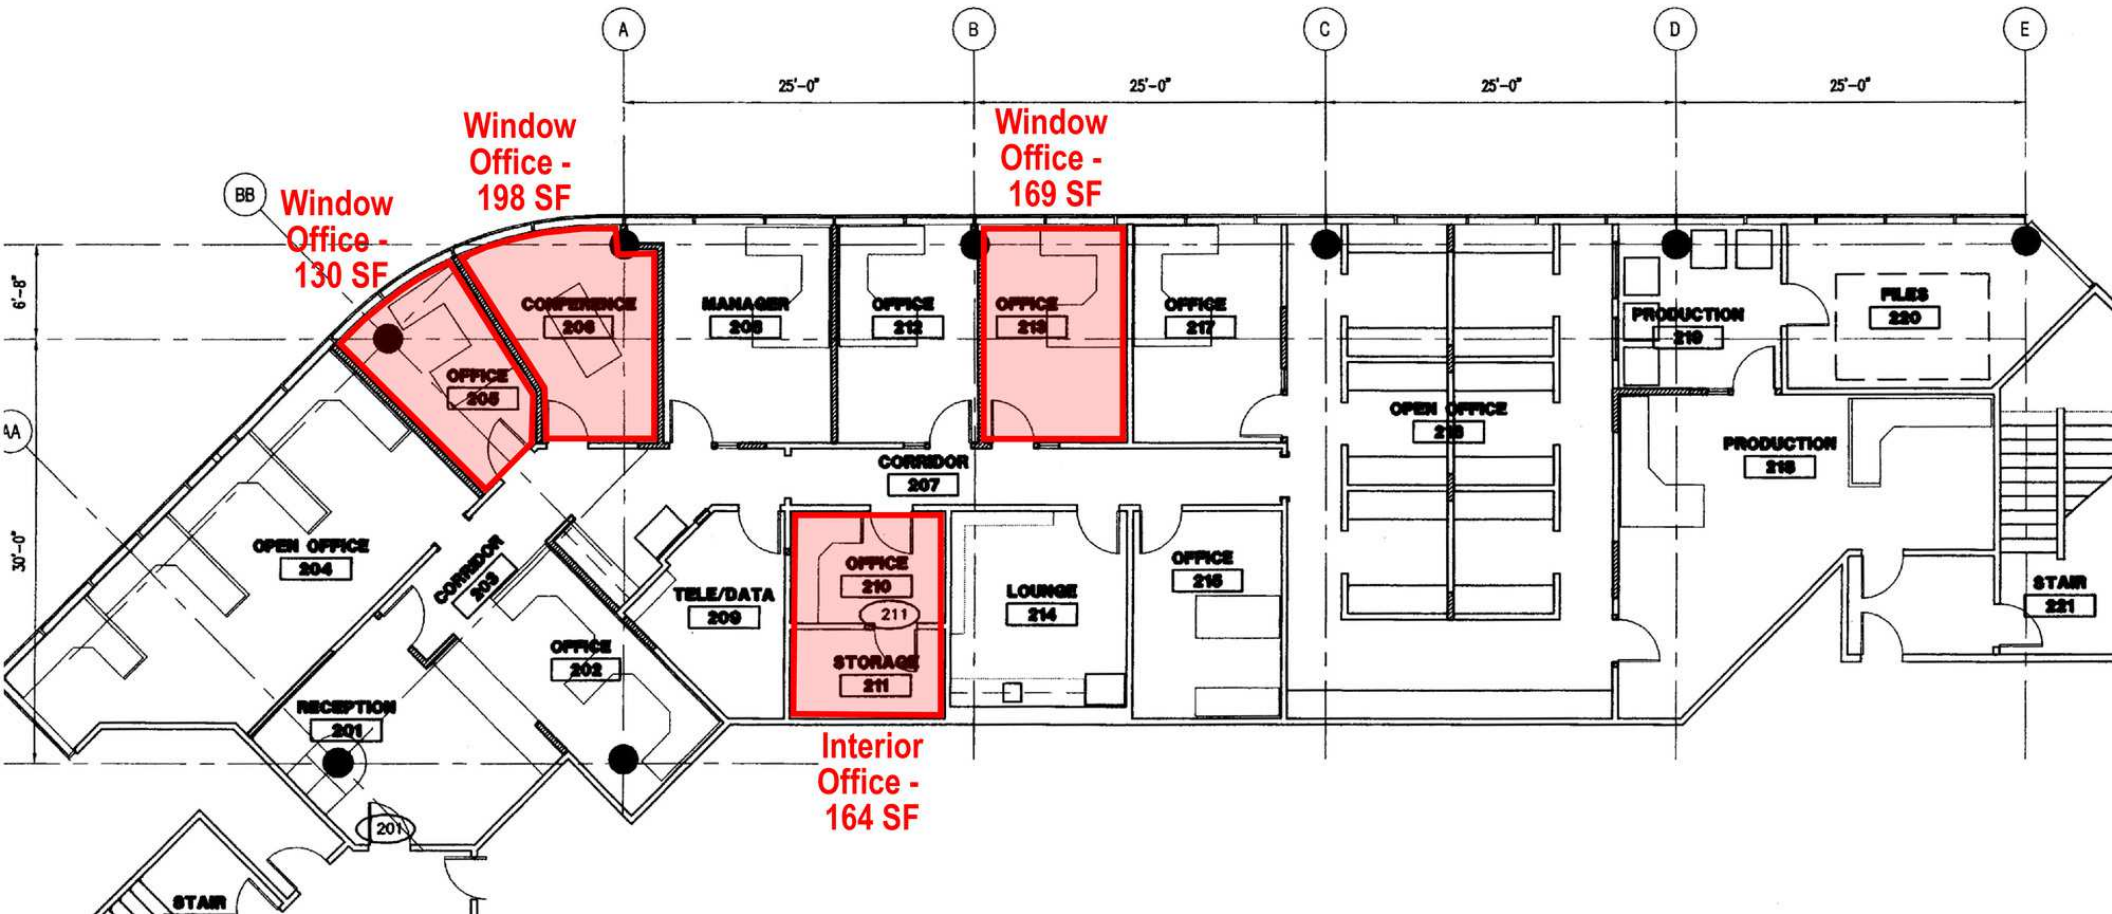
A
B
C
D
E
25'-0"
25'-0"
25'-0"
25'-0"

Window Office - 198 SF

Window Office - 169 SF

BB

Window Office - 130 SF

6'-8"

CONFERENCE 206

MANAGER 208

OFFICE 212

OFFICE 213

OFFICE 217

PRODUCTION 219

FILES 220

OFFICE 205

AA

OPEN OFFICE 218

PRODUCTION 218

CORRIDOR 207

30'-0"

OPEN OFFICE 204

CORRIDOR 203

OFFICE 210

211

TELE/DATA 209

LOUNGE 214

OFFICE 215

STAIR 221

OFFICE 202

STORAGE 211

RECEPTION 201

201

Interior Office - 164 SF

STAIR